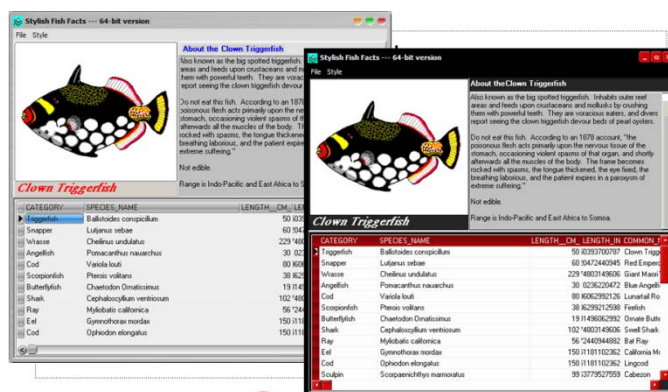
Stylish Fish Facts --- 64-bit version

File Style

About the Clown Triggerfish

Also known as the big spotted triggerfish. Inhabits outer reef areas and feeds upon crustaceans and mollusks by crushing them with powerful teeth. They are voraci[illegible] report seeing the clown triggerfish devour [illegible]

Do not eat this fish. According to an 1878 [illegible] poisonous flesh acts primarily upon the nerv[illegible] stomach, occasioning violent spasms of th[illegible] afterwards all the muscles of the body. Th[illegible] rocked with spasms, the tongue thickened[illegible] breathing laborious, and the patient expe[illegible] extreme suffering."

Not edible.

Range is Indo-Pacific and East Africa to S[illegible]

Clown Triggerfish

| CATEGORY | SPECIES_NAME | LENGTH__CM_ | LEN |
|---|---|---|---|
| Triggerfish | Ballistoides conspicillum | 50 | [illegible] |
| Snapper | Lutjanus sebae | 60 | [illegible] |
| Wrasse | Cheilinus undulatus | 229 | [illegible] |
| Angelfish | Pomacanthus nauarchus | 30 | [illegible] |
| Cod | Variola louti | 80 | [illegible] |
| Scorpionfish | Pterois volitans | 38 | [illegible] |
| Butterflyfish | Chaetodon Ornatissimus | 19 | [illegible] |
| Shark | Cephaloscyllium ventriosum | 102 | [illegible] |
| Ray | Myliobatis californica | 56 | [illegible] |
| Eel | Gymnothorax mordax | 150 | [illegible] |
| Cod | Ophiodon elongatus | 150 | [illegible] |

Stylish Fish Facts --- 64-bit version

File Style

About theClown Triggerfish

Also known as the big spotted triggerfish. Inhabits outer reef areas and feeds upon crustaceans and mollusks by crushing them with powerful teeth. They are voracious eaters, and divers report seeing the clown triggerfish devour beds of pearl oysters.

Do not eat this fish. According to an 1878 account, "The poisonous flesh acts primarily upon the nervous tissue of the stomach, occasioning violent spasms of that organ, and shortly afterwards all the muscles of the body. The frame becomes rocked with spasms, the tongue thickened, the eye fixed, the breathing laborious, and the patient expires in a paroxysm of extreme suffering."

Not edible.

Range is Indo-Pacific and East Africa to Somoa.

Clown Triggerfish

| CATEGORY | SPECIES_NAME | LENGTH__CM_ | LENGTH_IN | COMMON_ |
|---|---|---|---|---|
| Triggerfish | Ballistoides conspicillum | 50 | 19.6850393700787 | Clown Trigg |
| Snapper | Lutjanus sebae | 60 | 23.6220472440945 | Red Emper |
| Wrasse | Cheilinus undulatus | 229 | 90.1574803149606 | Giant Maori |
| Angelfish | Pomacanthus nauarchus | 30 | 11.8110236220472 | Blue Angelf |
| Cod | Variola louti | 80 | 31.496062992126 | Lunartail R |
| Scorpionfish | Pterois volitans | 38 | 14.9606299212598 | Firefish |
| Butterflyfish | Chaetodon Ornatissimus | 19 | 7.48031496062992 | Ornate Butt |
| Shark | Cephaloscyllium ventriosum | 102 | 40.1574803149606 | Swell Shark |
| Ray | Myliobatis californica | 56 | 22.0472440944882 | Bat Ray |
| Eel | Gymnothorax mordax | 150 | 59.0551181102362 | California M |
| Cod | Ophiodon elongatus | 150 | 59.0551181102362 | Lingcod |
| Sculpin | Scorpaenichthys marmoratus | 99 | 38.9763779527559 | Cabezon |